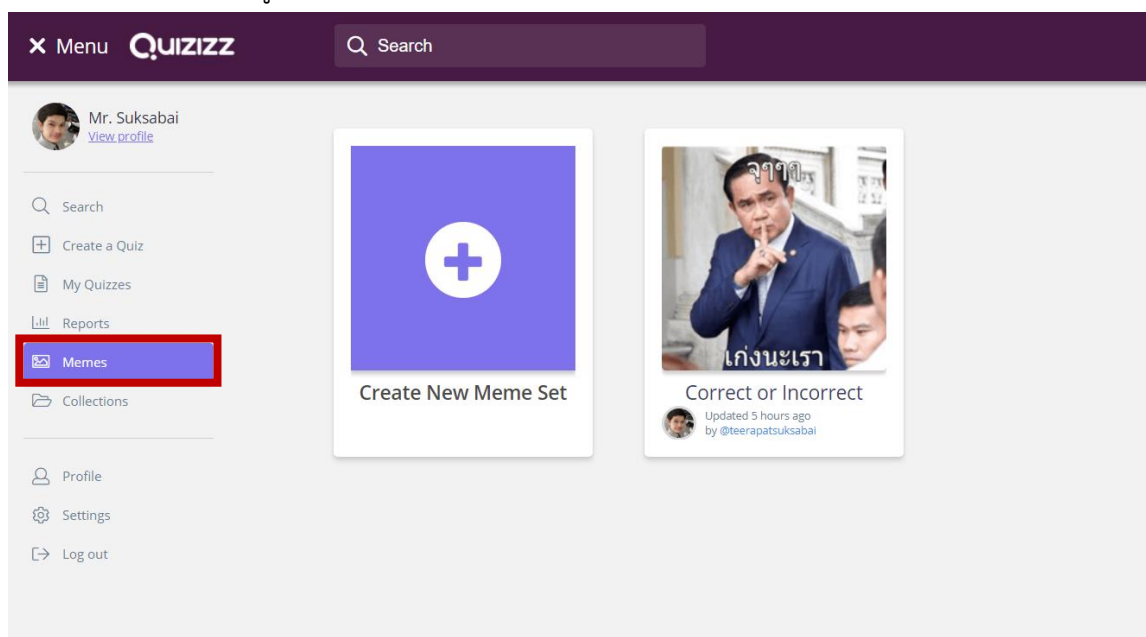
✕ Menu QUIZIZZ

Search

Mr. Suksabai
View profile

Search
Create a Quiz
My Quizzes
Reports
Memes
Collections

Profile
Settings
Log out

Create New Meme Set

จุ๊ๆๆ
เก่งนะเรา

Correct or Incorrect
Updated 5 hours ago
by @teerapatsuksabai